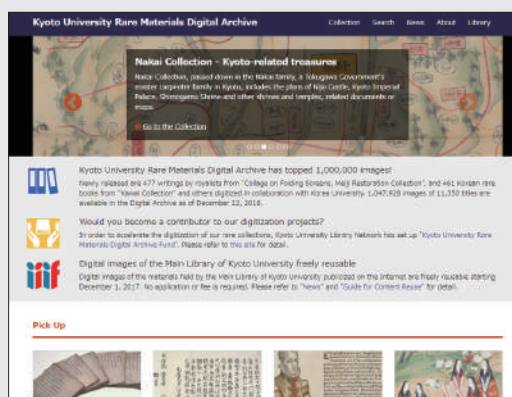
Kyoto University Rare Materials Digital Archive

Collection Search News About Library

Nakai Collection - Kyoto-related treasures

Nakai Collection, passed down in the Nakai family, a Tokugawa Government's master carpenter family in Kyoto, includes the plans of Nijo Castle, Kyoto Imperial Palace, Shimogamo Shrine and other shrines and temples, related documents or more.

Go to the Collection

Kyoto University Rare Materials Digital Archive has topped 1,000,000 images!

Newly released are 477 writings by royalists from "College on Folding Screens, Meiji Restoration Collection", and 461 Korean rare books from "Kawai Collection" and others digitized in collaboration with Korea University. 1,047,928 images of 11,350 titles are available in the Digital Archive as of December 12, 2018.

Would you become a contributor to our digitization projects?

In order to accelerate the digitization of our rare collections, Kyoto University Library Network has set up "Kyoto University Rare Materials Digital Archive Fund". Please refer to this site for detail.

Digital images of the Main Library of Kyoto University freely reusable

Digital images of the materials held by the Main Library of Kyoto University publicized on the Internet are freely reusable starting December 1, 2017. No application or fee is required. Please refer to "News" and "Guide for Content Reuse" for detail.

Pick Up